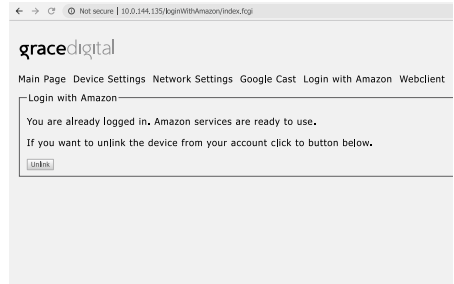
Not secure | 10.0.144.135/loginWithAmazon/index.fcgi

gracedigital

Main Page Device Settings Network Settings Google Cast Login with Amazon Webclient

Login with Amazon

You are already logged in. Amazon services are ready to use.

If you want to unlink the device from your account click to button below.

Unlink